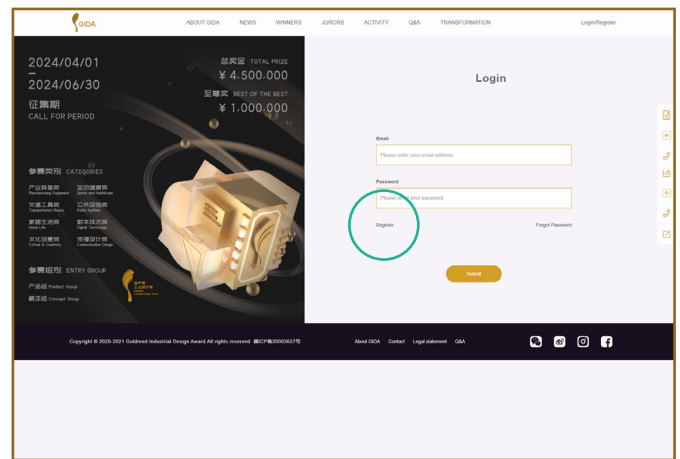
GIDA

ABOUT GIDA NEWS WINNERS JURORS ACTIVITY Q&A TRANSFORMATION

Login/Register

2024/04/01
—
2024/06/30
征集期
CALL FOR PERIOD

总奖金 TOTAL PRIZE
¥ 4.500.000
至尊奖 BEST OF THE BEST
¥ 1.000.000

参赛类别 CATEGORIES
产业装备类 Manufacturing Equipment
运动健康类 Sports and Healthcare
交通工具类 Transportation Means
公共设施类 Public facilities
家居生活类 Home Life
数字技术类 Digital Technology
文化创意类 Culture & Creativity
传播设计类 Communication Design

参赛组别 ENTRY GROUP
产品组 Product Group
概念组 Concept Group

Login

Email
Please enter your email address

Password
Please enter your password

Register

Forgot Password

Submit

Copyright © 2020-2021 Goldreed Industrial Design Award. All rights reserved 粤ICP备20003657号

About GIDA Contact Legal statement Q&A